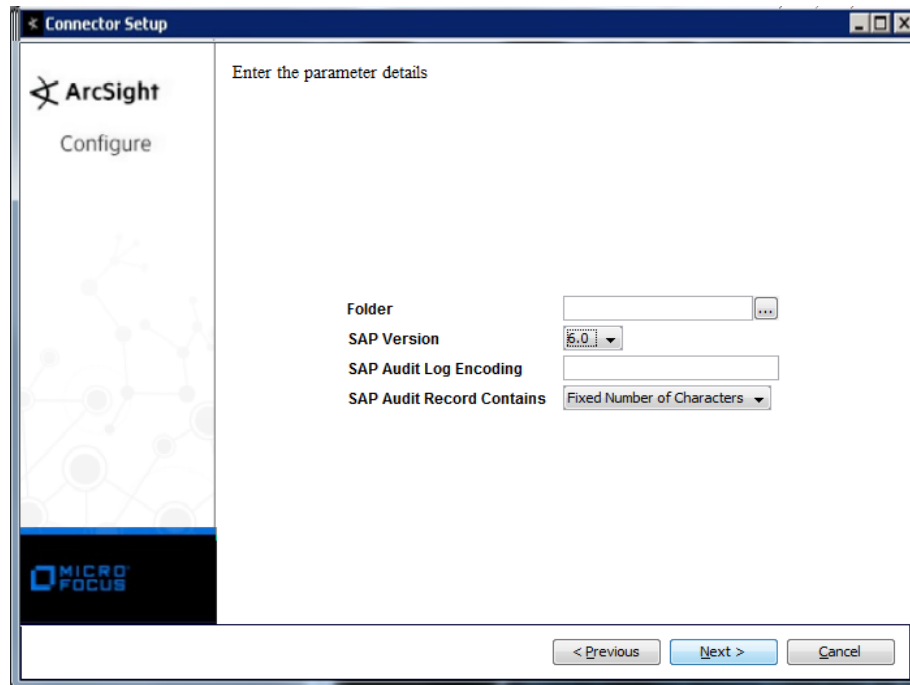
Connector Setup

ArcSight

Configure

MICRO FOCUS

Enter the parameter details

Folder ...

SAP Version 6.0

SAP Audit Log Encoding

SAP Audit Record Contains Fixed Number of Characters

< Previous Next > Cancel